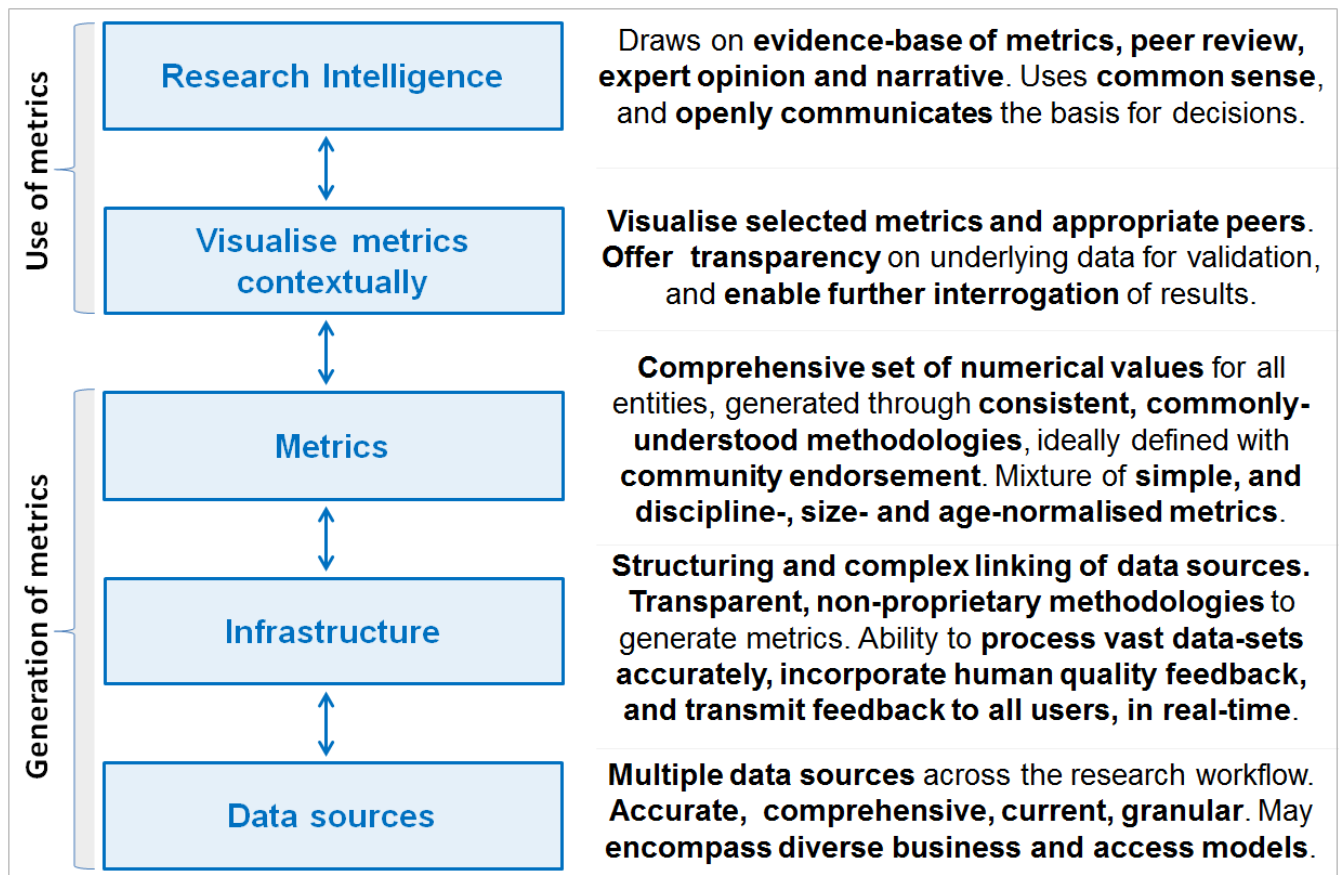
Use of metrics

Generation of metrics

Research Intelligence

Draws on evidence-base of metrics, peer review, expert opinion and narrative. Uses common sense, and openly communicates the basis for decisions.

Visualise metrics contextually

Visualise selected metrics and appropriate peers. Offer transparency on underlying data for validation, and enable further interrogation of results.

Metrics

Comprehensive set of numerical values for all entities, generated through consistent, commonly-understood methodologies, ideally defined with community endorsement. Mixture of simple, and discipline-, size- and age-normalised metrics.

Infrastructure

Structuring and complex linking of data sources. Transparent, non-proprietary methodologies to generate metrics. Ability to process vast data-sets accurately, incorporate human quality feedback, and transmit feedback to all users, in real-time.

Data sources

Multiple data sources across the research workflow. Accurate, comprehensive, current, granular. May encompass diverse business and access models.